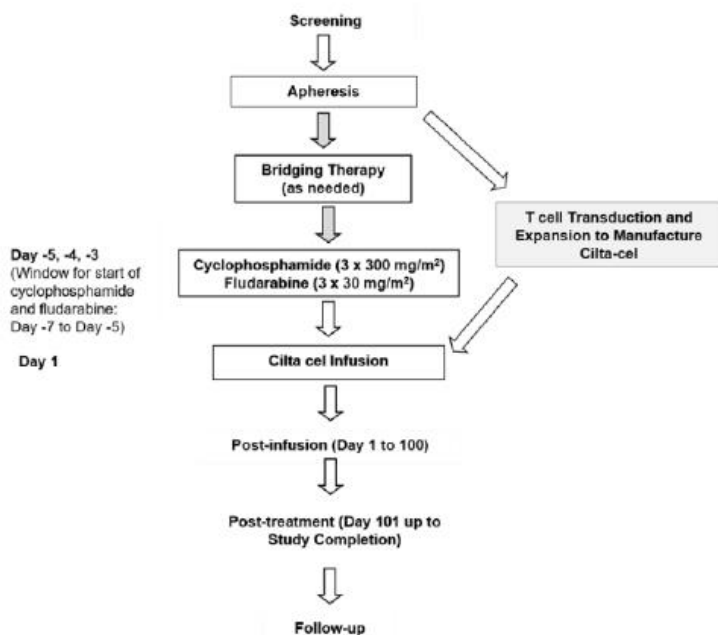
Screening

Apheresis

Bridging Therapy (as needed)

T cell Transduction and Expansion to Manufacture Cilta-cel

Day -5, -4, -3 (Window for start of cyclophosphamide and fludarabine: Day -7 to Day -5)

Cyclophosphamide (3 x 300 mg/m$^2$) Fludarabine (3 x 30 mg/m$^2$)

Day 1

Cilta cel Infusion

Post-infusion (Day 1 to 100)

Post-treatment (Day 101 up to Study Completion)

Follow-up